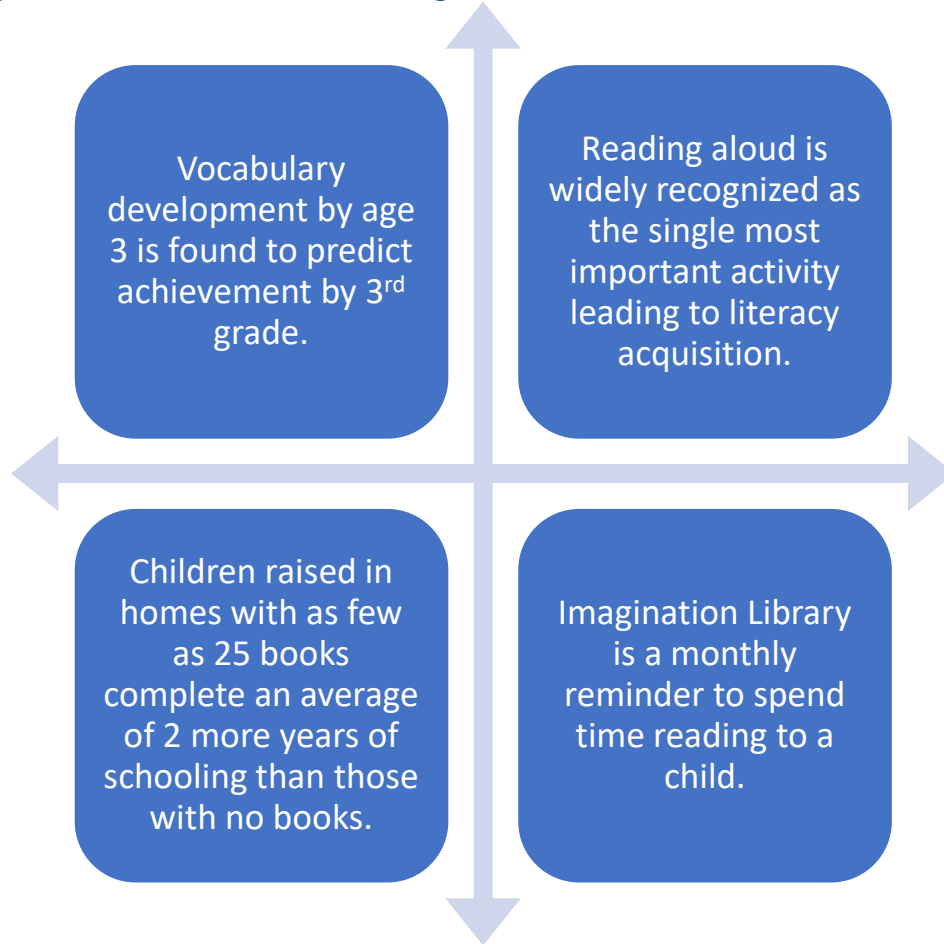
Vocabulary development by age 3 is found to predict achievement by 3$^{rd}$ grade.

Reading aloud is widely recognized as the single most important activity leading to literacy acquisition.

Children raised in homes with as few as 25 books complete an average of 2 more years of schooling than those with no books.

Imagination Library is a monthly reminder to spend time reading to a child.